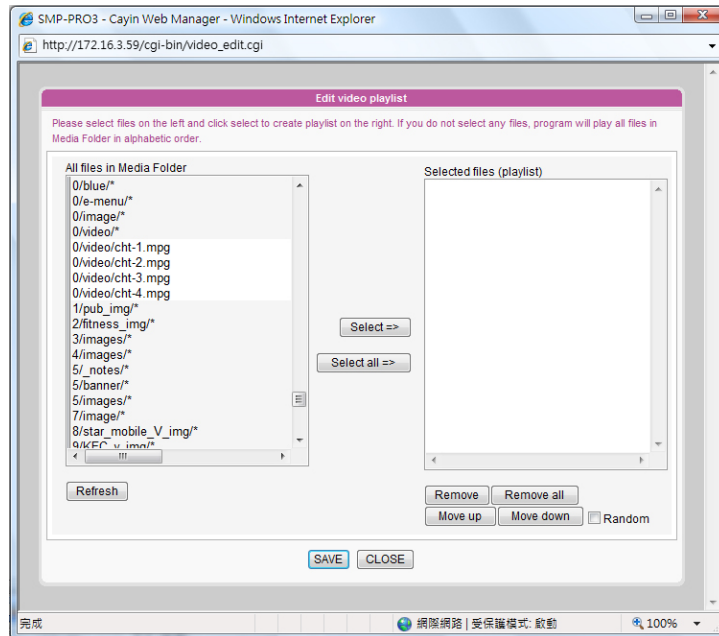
SMP-PRO3 - Cayin Web Manager - Windows Internet Explorer

http://172.16.3.59/cgi-bin/video_edit.cgi

Edit video playlist

Please select files on the left and click select to create playlist on the right. If you do not select any files, program will play all files in Media Folder in alphabetic order.

All files in Media Folder

0/blue/*
0/e-menu/*
0/image/*
0/video/*
0/video/cht-1.mpg
0/video/cht-2.mpg
0/video/cht-3.mpg
0/video/cht-4.mpg
1/pub_img/*
2/fitness_img/*
3/images/*
4/images/*
5/_notes/*
5/banner/*
5/images/*
7/image/*
8/star_mobile_V_img/*
9/KFC_v_img/*

Select =>

Select all =>

Selected files (playlist)

Refresh

Remove
Remove all
Move up
Move down
Random

SAVE
CLOSE

完成
網際網路 | 受保護模式: 啟動
100%